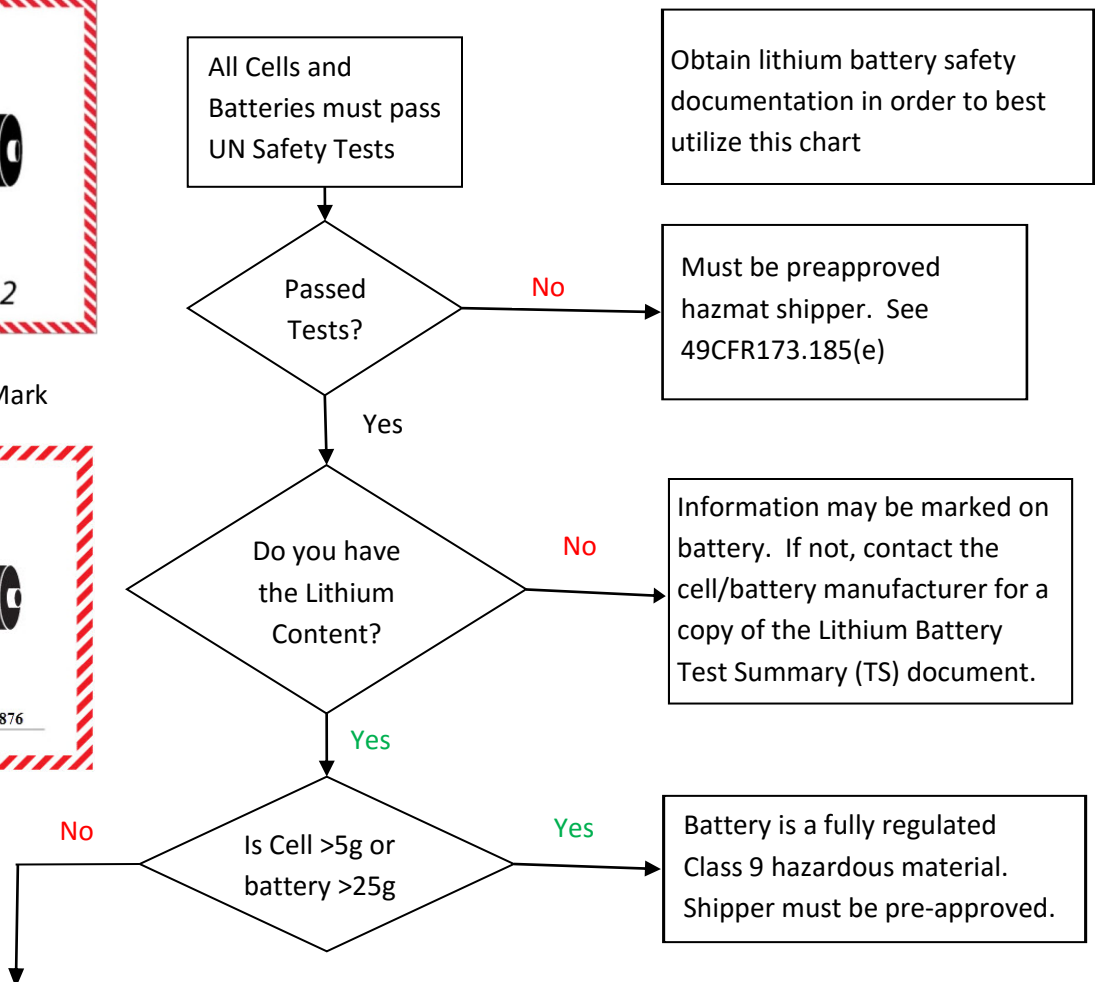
2

Mark

876

All Cells and Batteries must pass UN Safety Tests

Obtain lithium battery safety documentation in order to best utilize this chart

Passed Tests?

No

Must be preapproved hazmat shipper. See 49CFR173.185(e)

Yes

Do you have the Lithium Content?

No

Information may be marked on battery. If not, contact the cell/battery manufacturer for a copy of the Lithium Battery Test Summary (TS) document.

Yes

No

Is Cell >5g or battery >25g

Yes

Battery is a fully regulated Class 9 hazardous material. Shipper must be pre-approved.